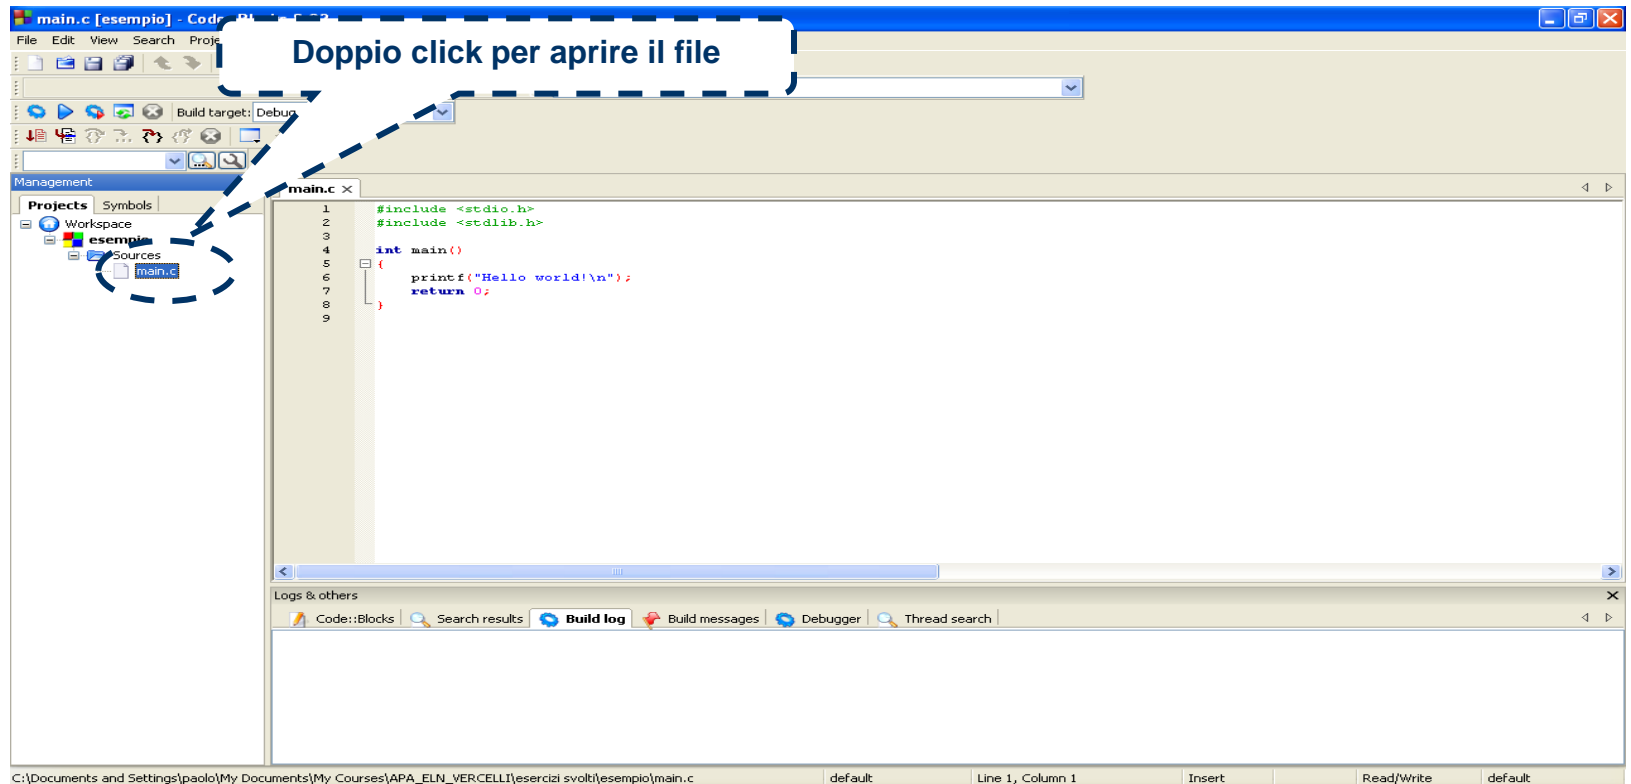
main.c [esempio] - Code

File Edit View Search Proje

Doppio click per aprire il file

Build target: Debug

Management

Projects Symbols

Workspace

esempio

Sources

main.c

main.c

1 #include <stdio.h>
2 #include <stdlib.h>
3
4 int main()
5 {
6 printf("Hello world!\n");
7 return 0;
8 }
9

Logs & others

Code::Blocks Search results Build log Build messages Debugger Thread search

C:\Documents and Settings\paolo\My Documents\My Courses\APA_ELN_VERCELLI\esercizi svolti\esempio\main.c default Line 1, Column 1 Insert Read/Write default